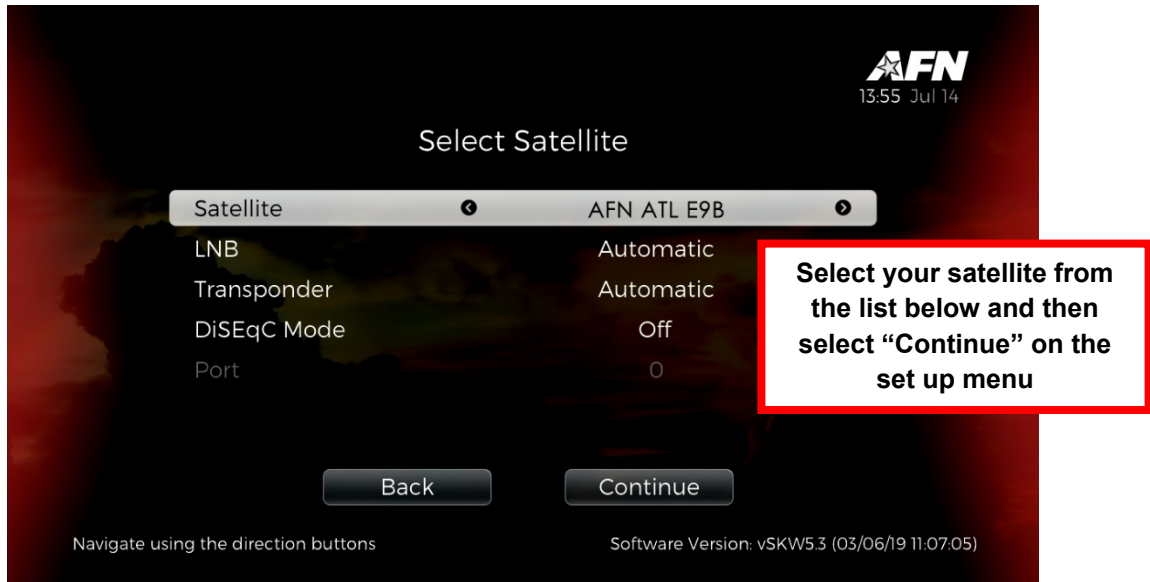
AFN
13:55 Jul 14

Select Satellite

| | |
|---|---|
| Satellite | AFN ATL E9B |
| LNB | Automatic |
| Transponder | Automatic |
| DiSEqC Mode | Off |
| Port | 0 |

Select your satellite from the list below and then select "Continue" on the set up menu

Back

Continue

Navigate using the direction buttons

Software Version: vSKW5.3 (03/06/19 11:07:05)